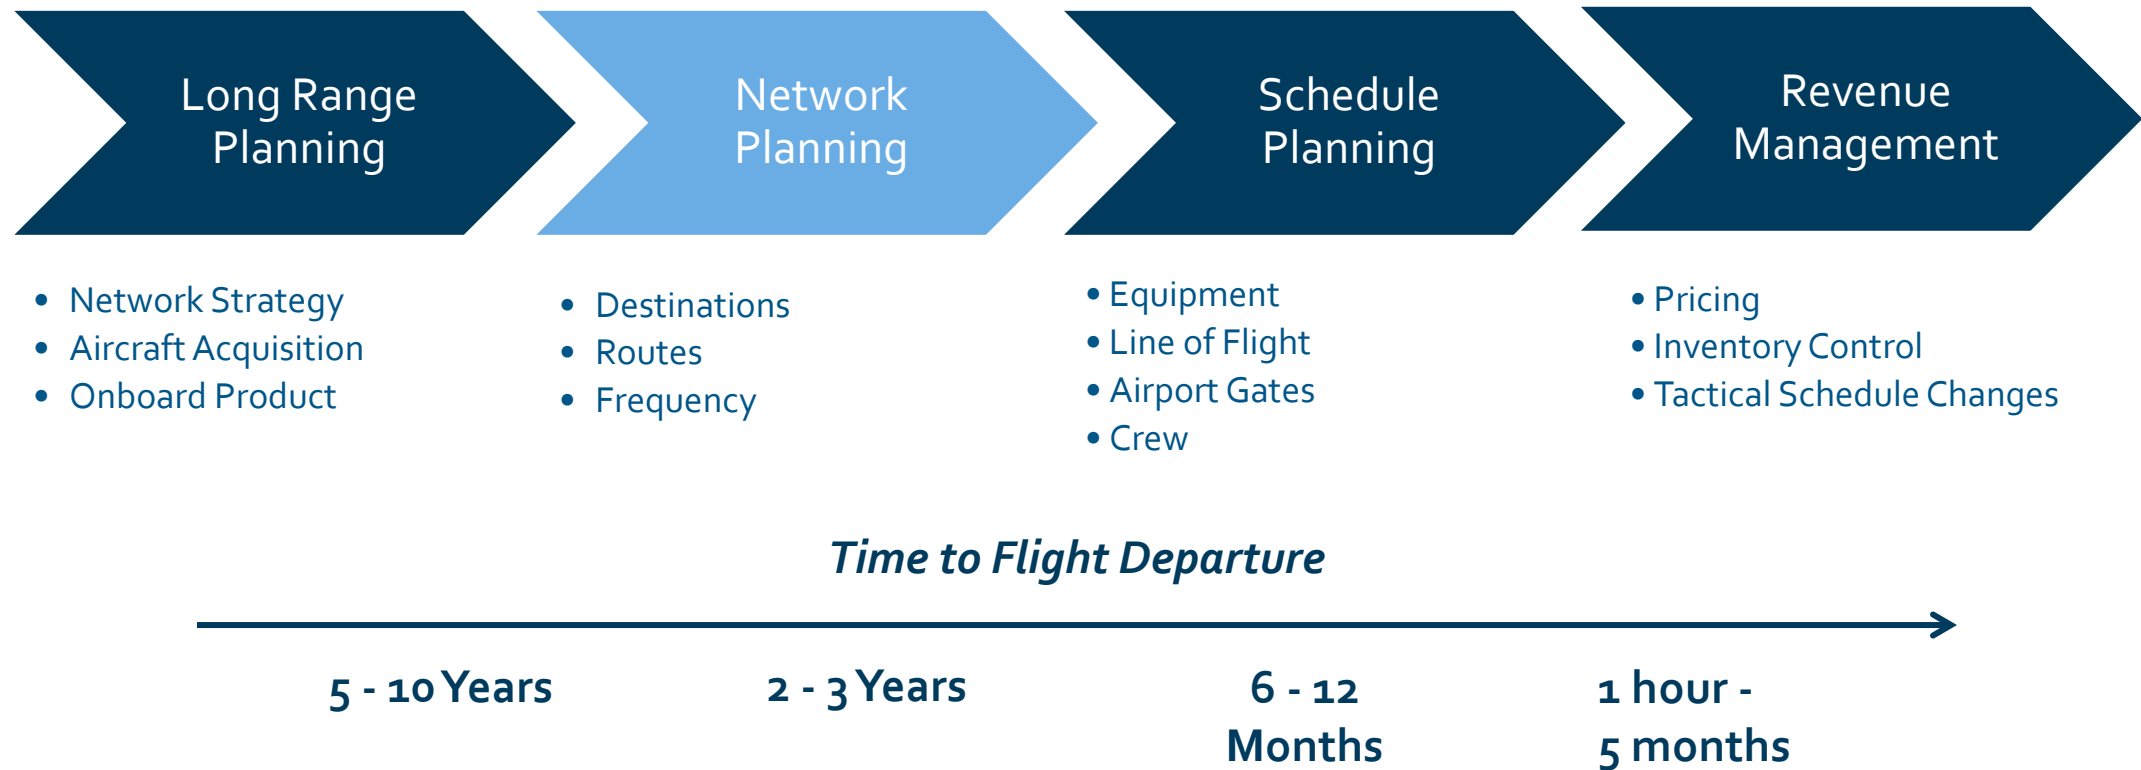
Long Range Planning

Network Planning

Schedule Planning

Revenue Management

- Network Strategy
- Aircraft Acquisition
- Onboard Product

- Destinations
- Routes
- Frequency

- Equipment
- Line of Flight
- Airport Gates
- Crew

- Pricing
- Inventory Control
- Tactical Schedule Changes

*Time to Flight Departure*

5 - 10 Years

2 - 3 Years

6 - 12 Months

1 hour - 5 months